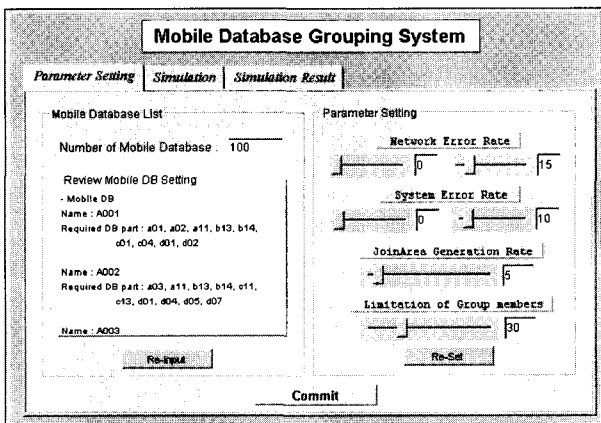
Mobile Database Grouping System

Parameter Setting | Simulation | Simulation Result

Mobile Database List

Number of Mobile Database : 100

Review Mobile DB Setting

- Mobile DB
Name : A001
Required DB part : a01, a02, a11, b13, b14, c01, c04, d01, d02

Name : A002
Required DB part : a03, a11, b13, b14, c11, c13, d01, d04, d05, d07

Name : A003

Re-input

Parameter Setting

Network Error Rate

0

15

System Error Rate

0

10

JoinArea Generation Rate

5

Limitation of Group members

30

Re-Set

Commit